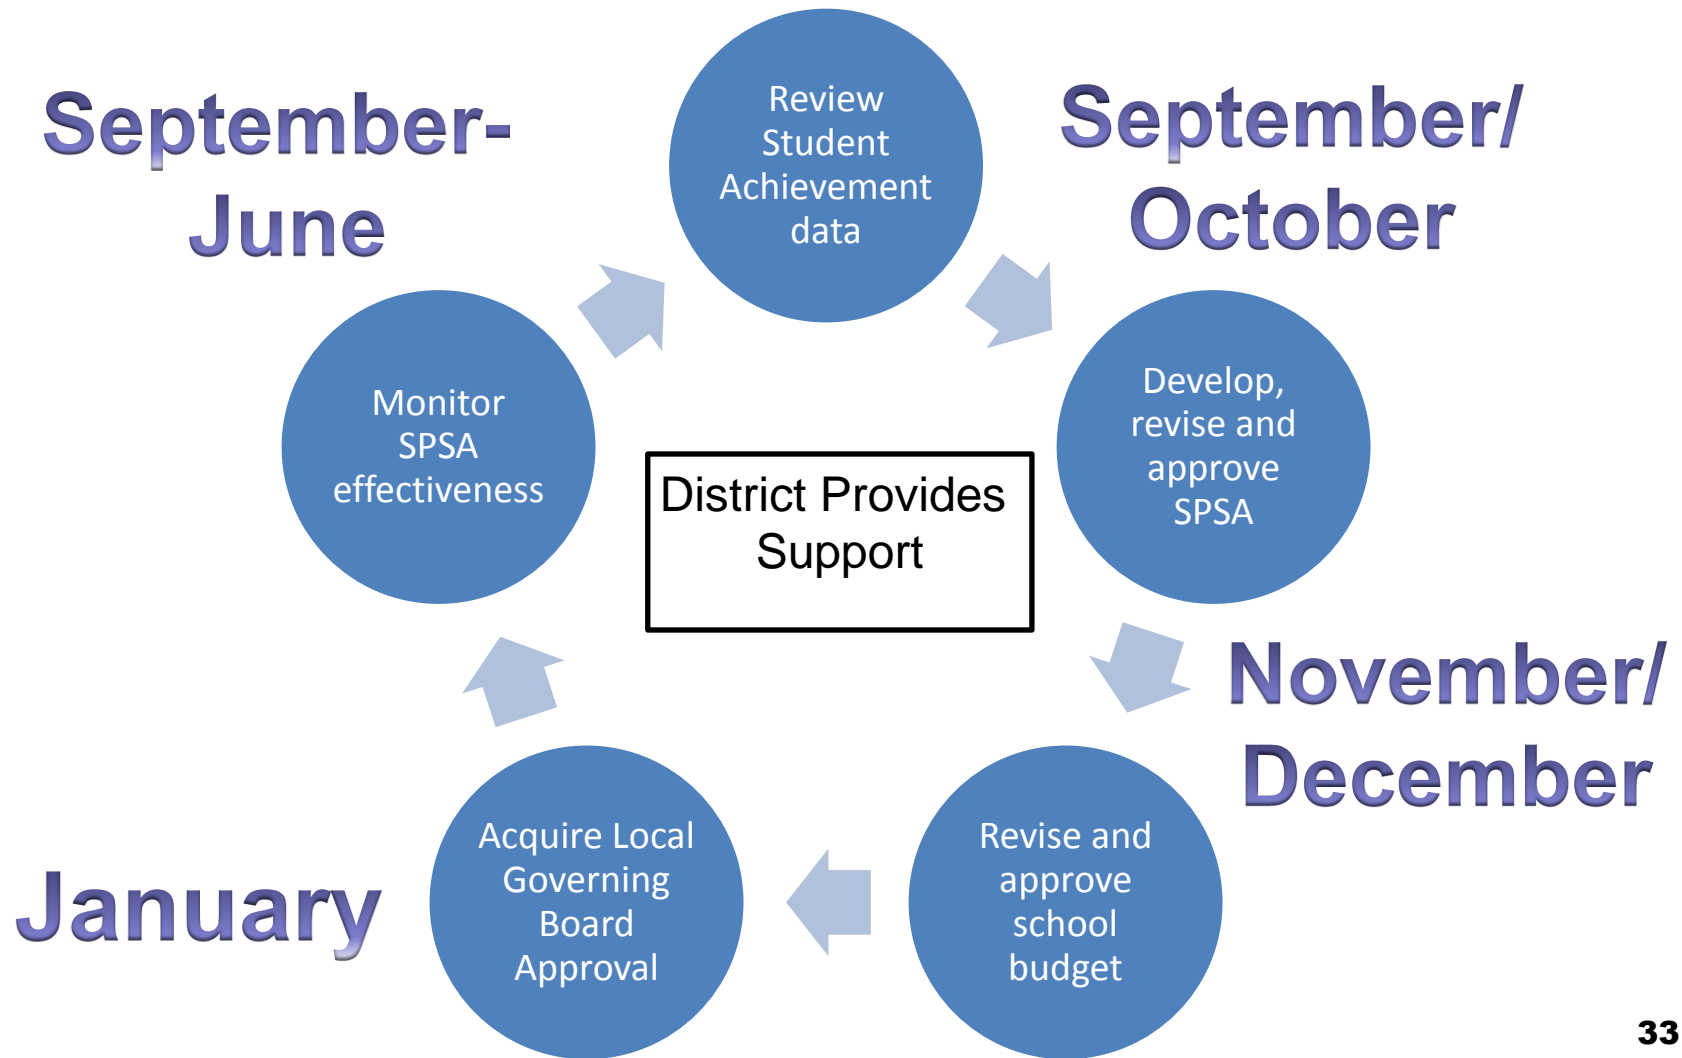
September-June

Review Student Achievement data

September/ October

Monitor SPSA effectiveness

District Provides Support

Develop, revise and approve SPSA

November/ December

January

Acquire Local Governing Board Approval

Revise and approve school budget

33